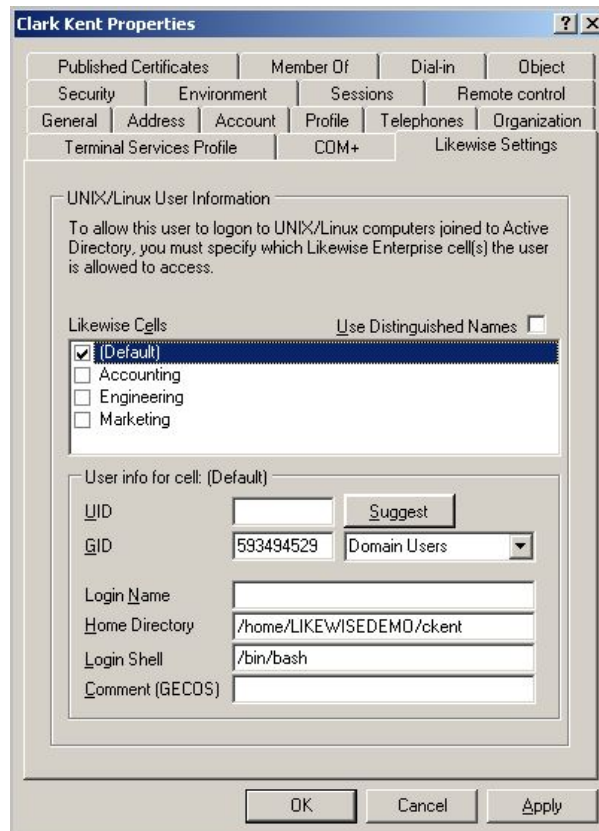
Clark Kent Properties

?

X

Published Certificates | Member Of | Dial-in | Object

Security | Environment | Sessions | Remote control

General | Address | Account | Profile | Telephones | Organization

Terminal Services Profile | COM+ | Likewise Settings

UNIX/Linux User Information

To allow this user to logon to UNIX/Linux computers joined to Active Directory, you must specify which Likewise Enterprise cell(s) the user is allowed to access.

Likewise Cells

Use Distinguished Names

(Default)

Accounting

Engineering

Marketing

User info for cell: (Default)

UID

Suggest

GID

593494529

Domain Users

Login Name

Home Directory

/home/LIKEWISEDEMO/ckent

Login Shell

/bin/bash

Comment (GECOS)

OK

Cancel

Apply